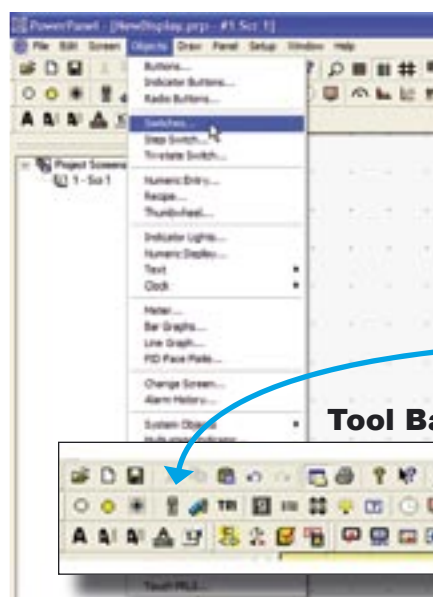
PowerPanel - [NewDisplay.prp - #1 Scr 1]

File Edit Screen Objects Draw Panel Setup Window Help

Project Screens
1 - Scr 1

Buttons...
Indicator Buttons...
Radio Buttons...
Switches...
Step Switch...
Tri-state Switch...
Numeric Entry...
Recipe...
Thumbwheel...
Indicator Lights...
Numeric Display...
Text
Clock
Meter...
Bar Graphs...
Line Graph...
PID Face Plate...
Change Screen...
Alarm History...
System Objects
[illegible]
Touch PRLS...

Tool Ba

TRI